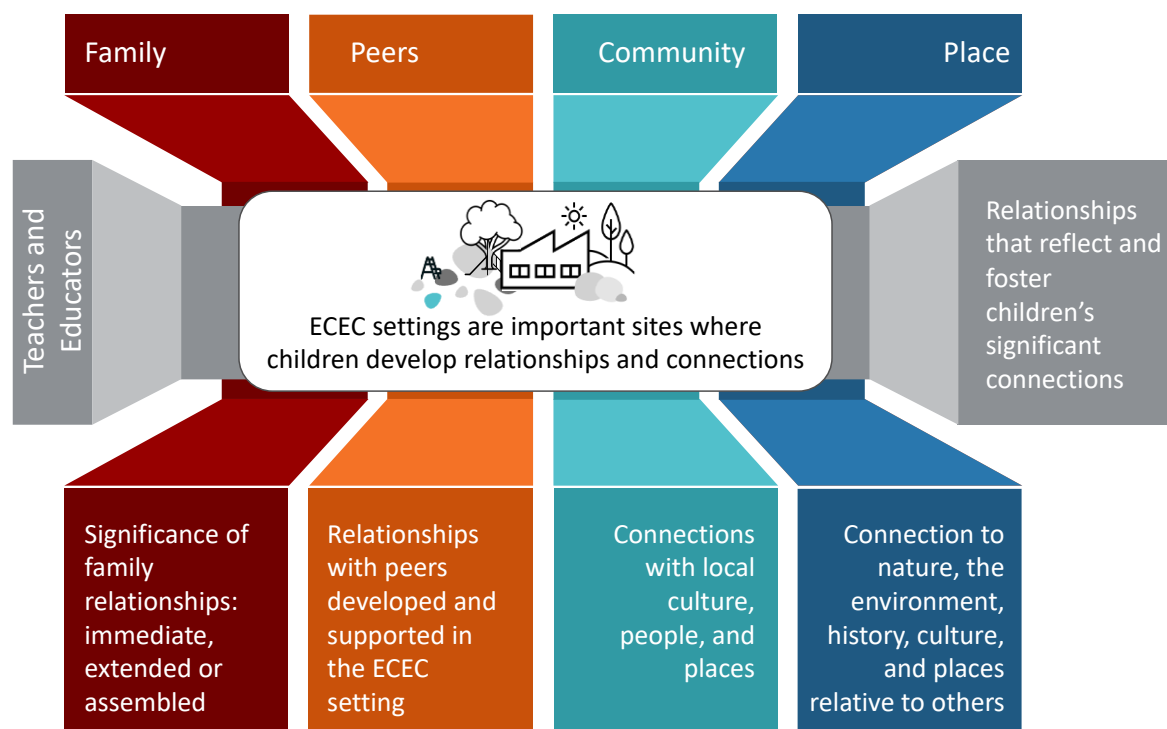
Family

Peers

Community

Place

Teachers and Educators

ECEC settings are important sites where children develop relationships and connections

Relationships that reflect and foster children's significant connections

Significance of family relationships: immediate, extended or assembled

Relationships with peers developed and supported in the ECEC setting

Connections with local culture, people, and places

Connection to nature, the environment, history, culture, and places relative to others